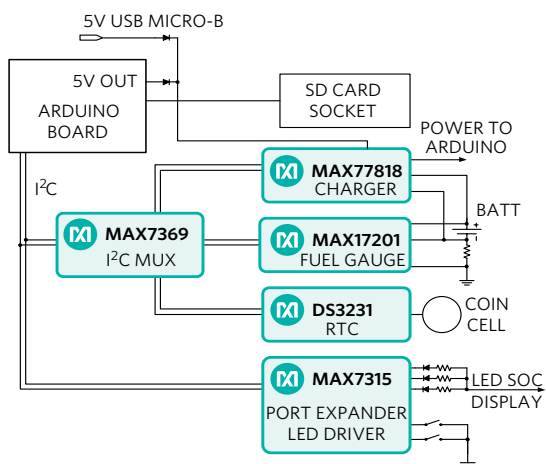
5V USB MICRO-B

5V OUT

ARDUINO BOARD

SD CARD SOCKET

POWER TO ARDUINO

$I^2C$

MAX77818 CHARGER

BATT

MAX7369 $I^2C$ MUX

MAX17201 FUEL GAUGE

DS3231 RTC

COIN CELL

MAX7315 PORT EXPANDER LED DRIVER

LED SOC DISPLAY